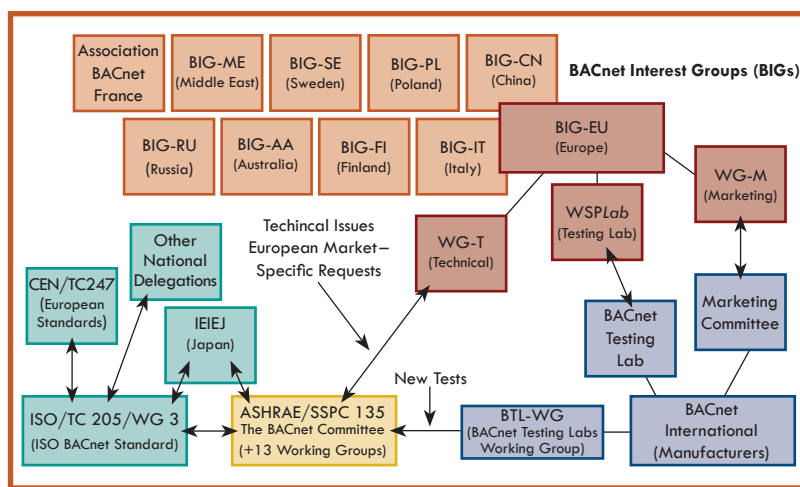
Association BACnet France

BIG-ME (Middle East)

BIG-SE (Sweden)

BIG-PL (Poland)

BIG-CN (China)

BACnet Interest Groups (BIGs)

BIG-RU (Russia)

BIG-AA (Australia)

BIG-FI (Finland)

BIG-IT (Italy)

BIG-EU (Europe)

WG-M (Marketing)

WSP*Lab* (Testing Lab)

Techincal Issues European Market–Specific Requests

WG-T (Technical)

Other National Delegations

CEN/TC247 (European Standards)

IEIEJ (Japan)

BACnet Testing Lab

Marketing Committee

New Tests

ISO/TC 205/WG 3 (ISO BACnet Standard)

ASHRAE/SSPC 135 The BACnet Committee (+13 Working Groups)

BTL-WG (BACnet Testing Labs Working Group)

BACnet International (Manufacturers)